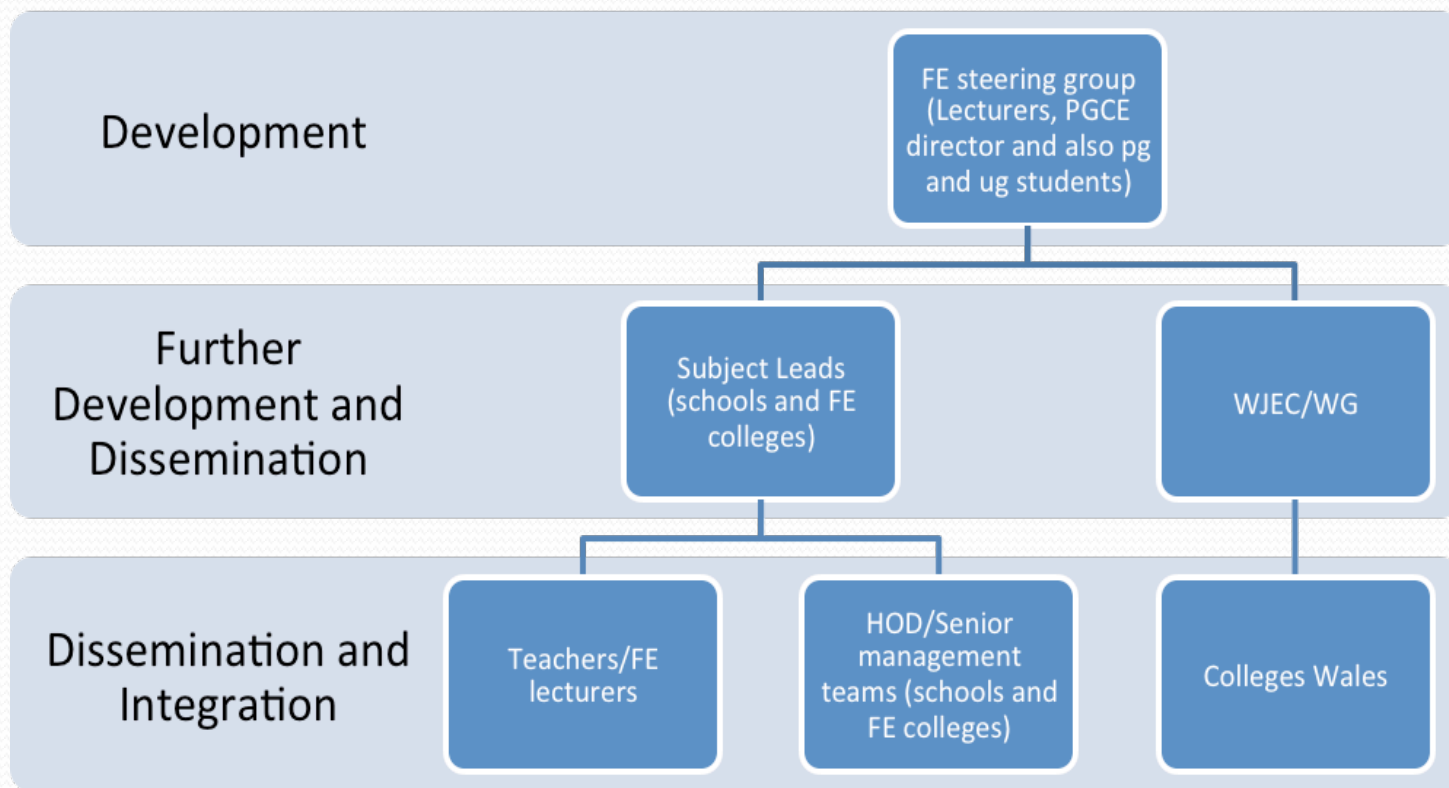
Development

FE steering group (Lecturers, PGCE director and also pg and ug students)

Further Development and Dissemination

Subject Leads (schools and FE colleges)

WJEC/WG

Dissemination and Integration

Teachers/FE lecturers

HOD/Senior management teams (schools and FE colleges)

Colleges Wales